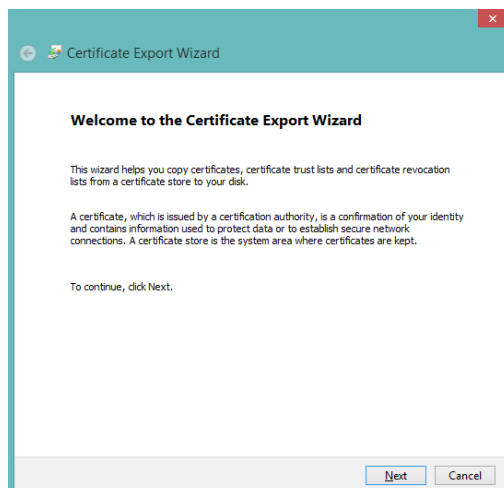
Certificate Export Wizard

Welcome to the Certificate Export Wizard

This wizard helps you copy certificates, certificate trust lists and certificate revocation lists from a certificate store to your disk.

A certificate, which is issued by a certification authority, is a confirmation of your identity and contains information used to protect data or to establish secure network connections. A certificate store is the system area where certificates are kept.

To continue, click Next.

Next
Cancel